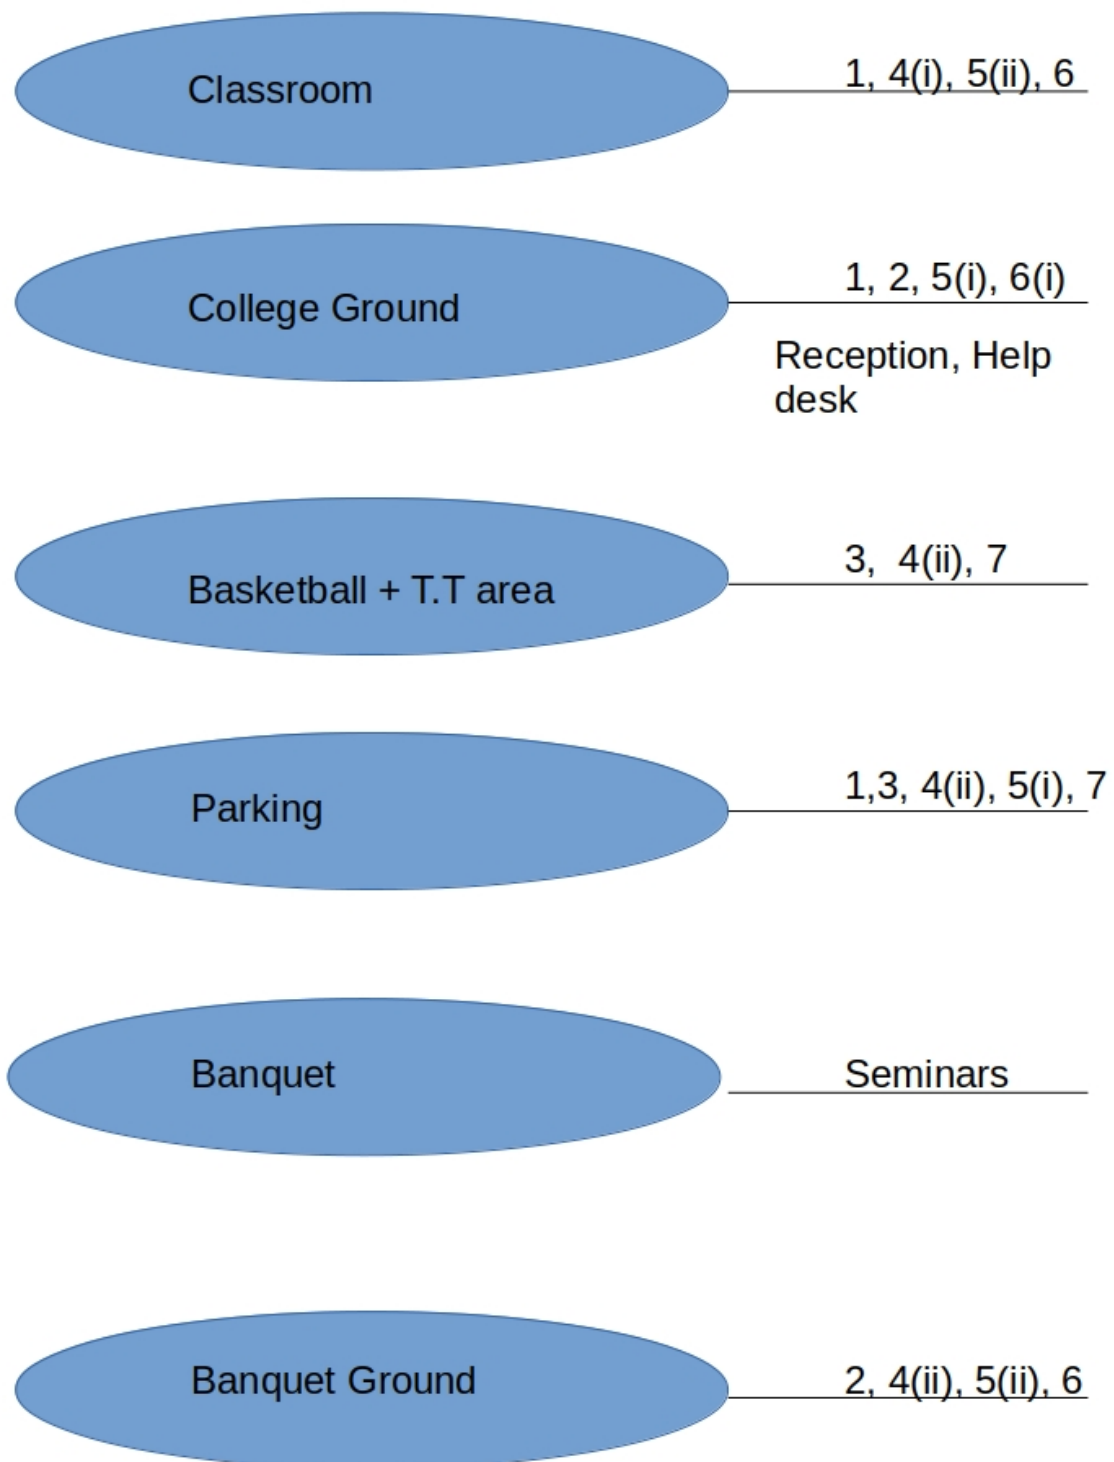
Classroom

1, 4(i), 5(ii), 6

College Ground

1, 2, 5(i), 6(i)

Reception, Help desk

Basketball + T.T area

3, 4(ii), 7

Parking

1,3, 4(ii), 5(i), 7

Banquet

Seminars

Banquet Ground

2, 4(ii), 5(ii), 6